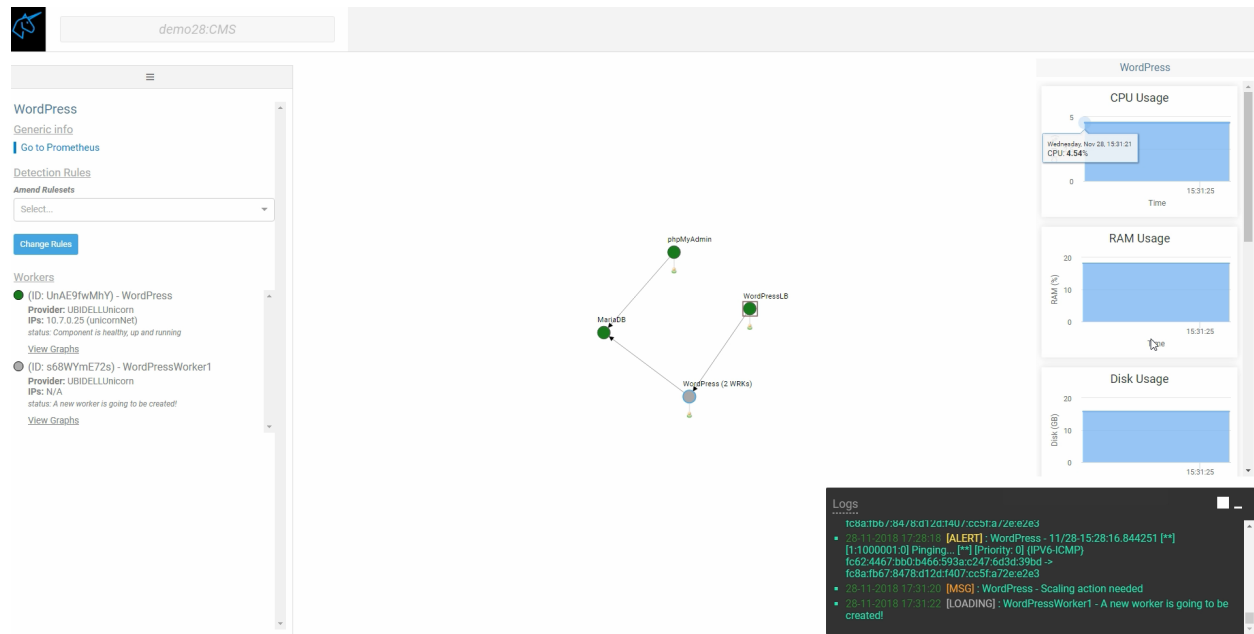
demo28:CMS

≡

WordPress
Generic info
Go to Prometheus
Detection Rules
Amend Rulesets
Select...
Change Rules
Workers
(ID: UnAE9fwMhY) - WordPress
Provider: UBIDELLUnicorn
IPs: 10.7.0.25 (unicornNet)
status: Component is healthy, up and running
View Graphs
(ID: s68WYmE72s) - WordPressWorker1
Provider: UBIDELLUnicorn
IPs: N/A
status: A new worker is going to be created!
View Graphs

phpMyAdmin
WordPressLB
MariaDB
WordPress (2 WRKs)

WordPress
CPU Usage
5
Wednesday, Nov 28, 15:31:21
CPU: 4.54%
0
15:31:25
Time
RAM Usage
20
RAM (%)
10
0
15:31:25
Time
Disk Usage
20
Disk (GB)
10
0
15:31:25

Logs
fc8a:fb67:8478:d12d:f407:cc5f:a72e:e2e3
28-11-2018 17:28:18 [ALERT] : WordPress - 11/28-15:28:16.844251 [**] [1:1000001:0] Pinging... [**] [Priority: 0] {IPV6-ICMP} fc62:4467:bb0:b466:593a:c247:6d3d:39bd -> fc8a:fb67:8478:d12d:f407:cc5f:a72e:e2e3
28-11-2018 17:31:20 [MSG] : WordPress - Scaling action needed
28-11-2018 17:31:22 [LOADING] : WordPressWorker1 - A new worker is going to be created!